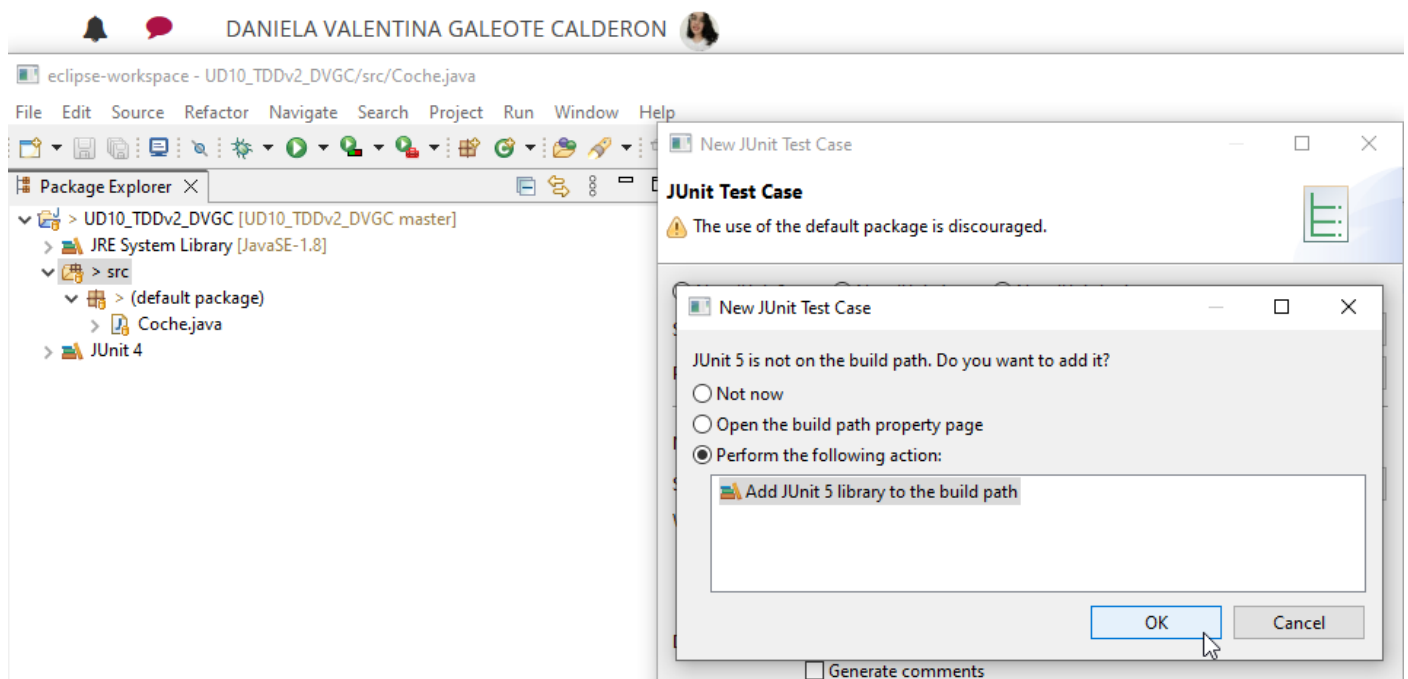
DANIELA VALENTINA GALEOTE CALDERON

eclipse-workspace - UD10_TDDv2_DVGC/src/Coche.java

File Edit Source Refactor Navigate Search Project Run Window Help

Package Explorer

> UD10_TDDv2_DVGC [UD10_TDDv2_DVGC master]
> JRE System Library [JavaSE-1.8]
> src
> (default package)
Coche.java
JUnit 4

New JUnit Test Case

JUnit Test Case

The use of the default package is discouraged.

New JUnit Test Case

JUnit 5 is not on the build path. Do you want to add it?

Not now

Open the build path property page

Perform the following action:

Add JUnit 5 library to the build path

OK

Cancel

Generate comments